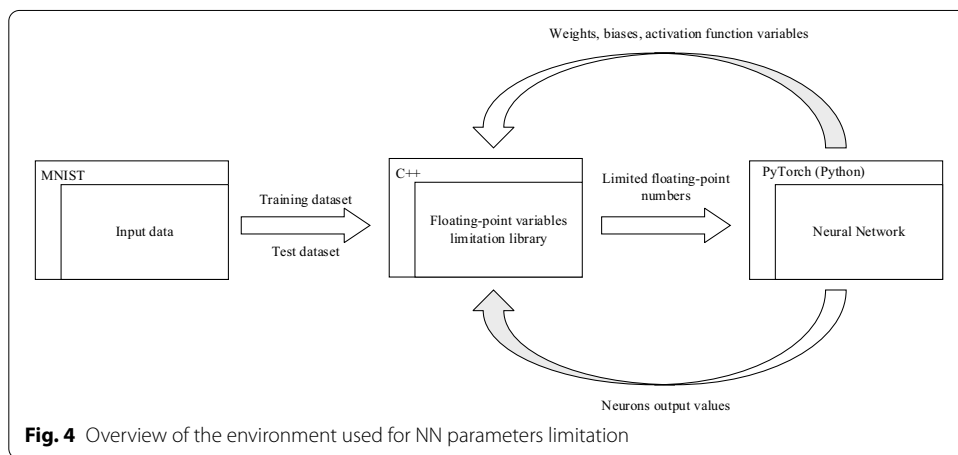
Weights, biases, activation function variables

MNIST

Input data

Training dataset

Test dataset

C++

Floating-point variables limitation library

Limited floating-point numbers

PyTorch (Python)

Neural Network

Neurons output values

**Fig. 4** Overview of the environment used for NN parameters limitation